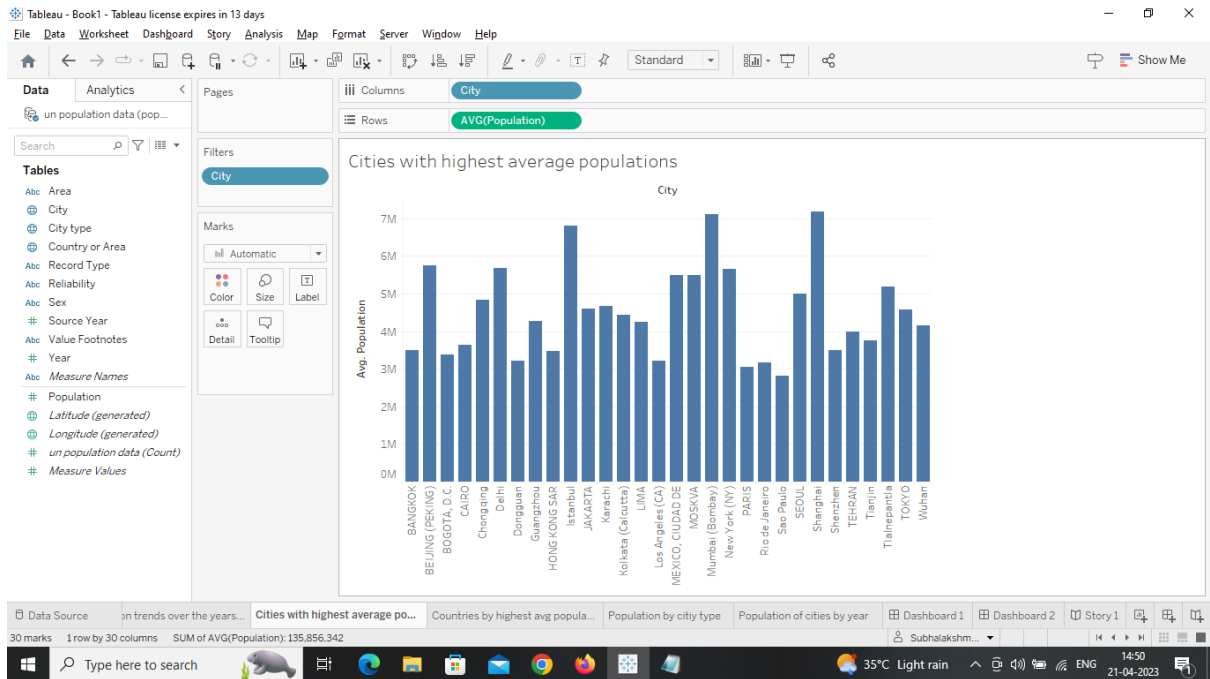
Tableau - Book1 - Tableau license expires in 13 days

File Data Worksheet Dashboard Story Analysis Map Format Server Window Help

Standard

Show Me

Data Analytics

un population data (pop...

Search

Tables

Abc Area
City
City type
Country or Area
Abc Record Type
Abc Reliability
Abc Sex
Source Year
Abc Value Footnotes
Year
Abc Measure Names
Population
Latitude (generated)
Longitude (generated)
un population data (Count)
Measure Values

Pages

Filters

City

Marks

Automatic

Color Size Label

Detail Tooltip

Columns City

Rows AVG(Population)

Cities with highest average populations

City

7M
6M
5M
4M
3M
2M
1M
0M

Avg. Population

BANGKOK
BEIJING (PEKING)
BOGOTA, D.C.
CAIRO
Chongqing
Delhi
Dongguan
Guangzhou
HONG KONG SAR
Istanbul
JAKARTA
Karachi
Kolkata (Calcutta)
LIMA
Los Angeles (CA)
MEXICO, CIUDAD DE
MOSKVA
Mumbai (Bombay)
New York (NY)
PARIS
Rio de Janeiro
Sao Paulo
SEOUL
Shanghai
Shenzhen
TEHRAN
Tianjin
Tlalnepantla
TOKYO
Wuhan

Data Source on trends over the years... Cities with highest average po... Countries by highest avg popula... Population by citiy type Population of cities by year Dashboard 1 Dashboard 2 Story 1

30 marks 1 row by 30 columns SUM of AVG(Population): 135,856,342

Subhalakshm...

Type here to search

35°C Light rain ENG 14:50 21-04-2023